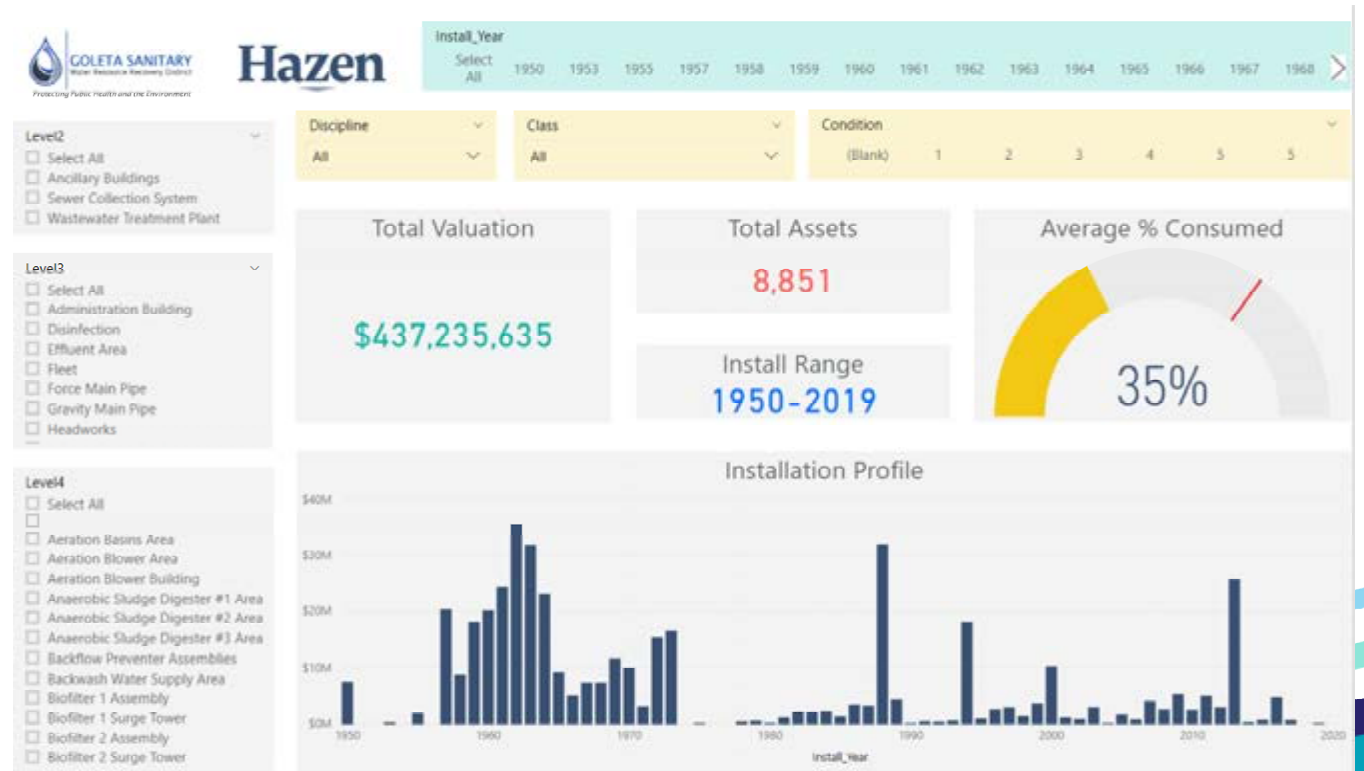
GOLETA SANITARY
Water Resource Recovery District
Protecting Public Health and the Environment

Hazen

Install_Year
Select All 1950 1953 1955 1957 1958 1959 1960 1961 1962 1963 1964 1965 1966 1967 1968

Level2
Select All
Ancillary Buildings
Sewer Collection System
Wastewater Treatment Plant

Level3
Select All
Administration Building
Disinfection
Effluent Area
Fleet
Force Main Pipe
Gravity Main Pipe
Headworks

Level4
Select All

Aeration Basins Area
Aeration Blower Area
Aeration Blower Building
Anaerobic Sludge Digester #1 Area
Anaerobic Sludge Digester #2 Area
Anaerobic Sludge Digester #3 Area
Backflow Preventer Assemblies
Backwash Water Supply Area
Biofilter 1 Assembly
Biofilter 1 Surge Tower
Biofilter 2 Assembly
Biofilter 2 Surge Tower

Discipline
All

Class
All

Condition
(Blank) 1 2 3 4 5 5

Total Valuation
$437,235,635

Total Assets
8,851

Install Range
1950-2019

Average % Consumed
35%

Installation Profile
$40M
$30M
$20M
$10M
$0M
1950 1960 1970 1980 1990 2000 2010 2020
Install_Year